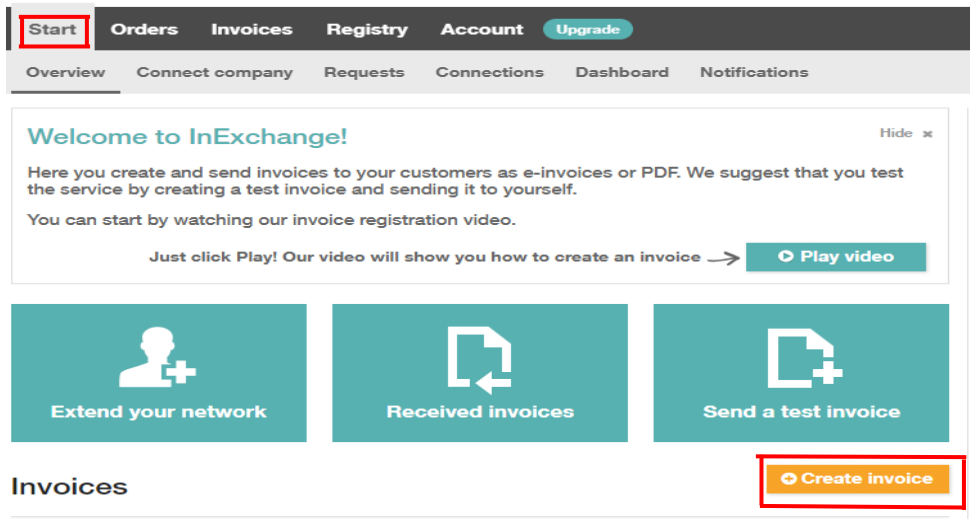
Start Orders Invoices Registry Account Upgrade

Overview Connect company Requests Connections Dashboard Notifications

Welcome to InExchange!

Hide ×

Here you create and send invoices to your customers as e-invoices or PDF. We suggest that you test the service by creating a test invoice and sending it to yourself.

You can start by watching our invoice registration video.

Just click Play! Our video will show you how to create an invoice

Play video

Extend your network

Received invoices

Send a test invoice

Invoices

Create invoice